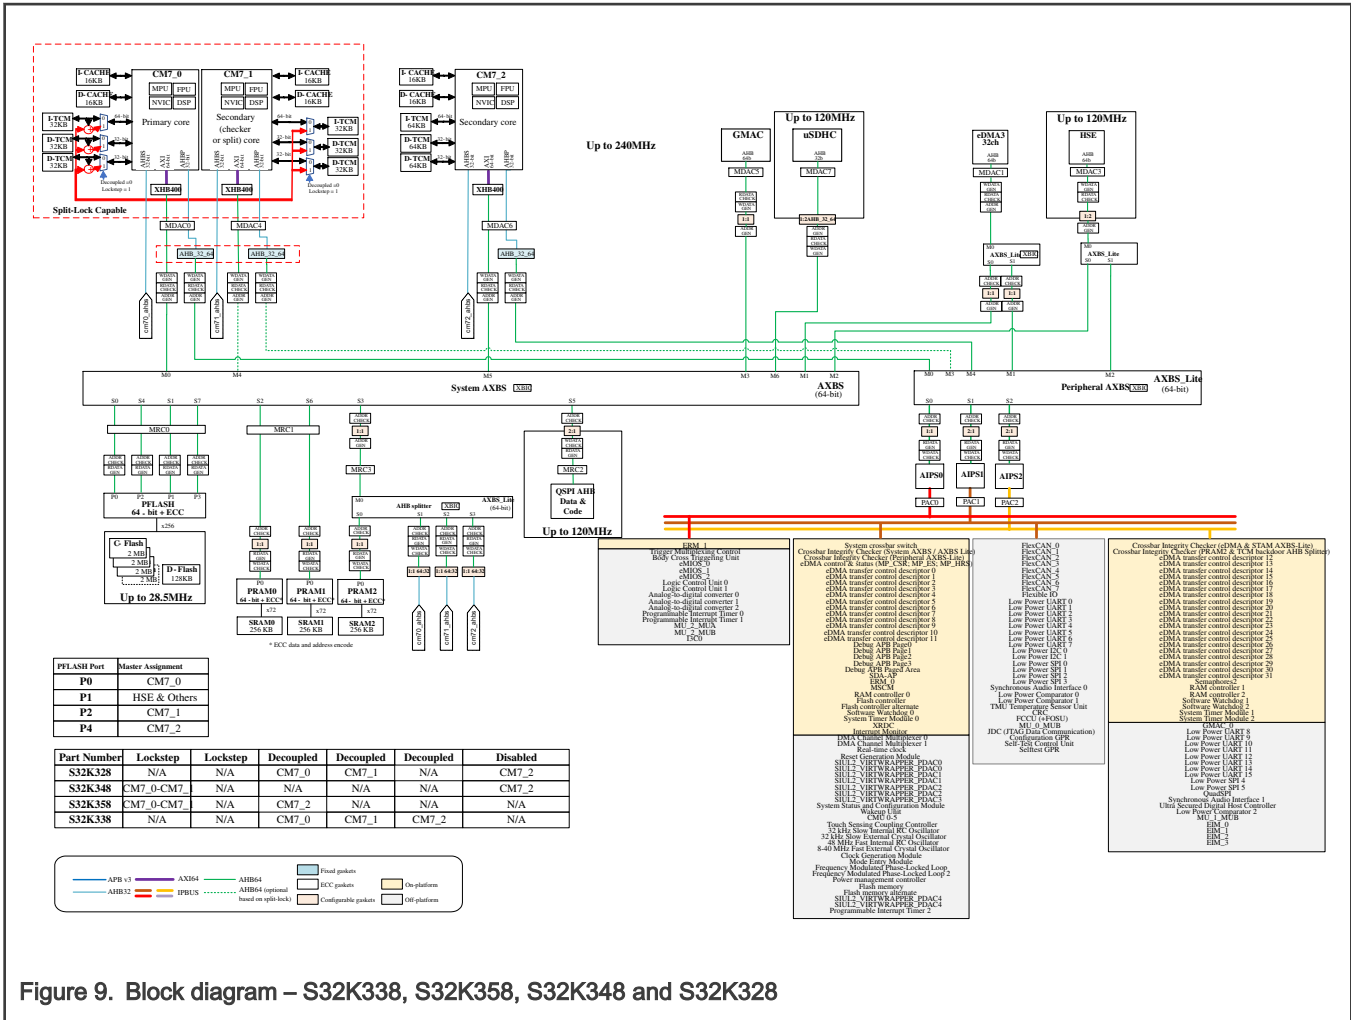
I- CACHE 16KB
D- CACHE 16KB
CM7_0
MPU FPU
NVIC DSP
Primary core
CM7_1
MPU FPU
NVIC DSP
Secondary (checker or split) core
I- CACHE 16KB
D- CACHE 16KB
I-TCM 32KB
D-TCM 32KB
D-TCM 32KB
I-TCM 32KB
D-TCM 32KB
D-TCM 32KB
XHB400
XHB400
Decoupled =0 Lockstep = 1
Decoupled =0 Lockstep = 1
Split-Lock Capable
MDAC0
MDAC4
AHB_32_64
AHB_32_64
cm70_ahbs
cm71_ahbs
I- CACHE 16KB
D- CACHE 16KB
CM7_2
MPU FPU
NVIC DSP
I-TCM 64KB
D-TCM 64KB
D-TCM 64KB
Secondary core
XHB400
MDAC6
AHB_32_64
cm72_ahbs
Up to 240MHz
GMAC
MDAC5
Up to 120MHz
uSDHC
MDAC7
eDMA3 32ch
MDAC1
AXBS_Lite
Up to 120MHz
HSE
MDAC3
AXBS_Lite
System AXBS
AXBS (64-bit)
Peripheral AXBS
AXBS_Lite (64-bit)
MRC0
MRC1
MRC3
MRC2
PFLASH 64 - bit + ECC
x256
C- Flash 2 MB 2 MB 2 MB 2 MB
D - Flash 128KB
Up to 28.5MHz
AHB splitter
AXBS_Lite (64-bit)
QSPI AHB Data & Code
Up to 120MHz
PRAM0 64 - bit + ECC
PRAM1 64 - bit + ECC
PRAM2 64 - bit + ECC
x72
SRAM0 256 KB
SRAM1 256 KB
SRAM2 256 KB
* ECC data and address encode
AIPS0
AIPS1
AIPS2
PAC0
PAC1
PAC2

| PFLASH Port | Master Assignment |
|---|---|
| P0 | CM7_0 |
| P1 | HSE & Others |
| P2 | CM7_1 |
| P4 | CM7_2 |

| Part Number | Lockstep | Lockstep | Decoupled | Decoupled | Decoupled | Disabled |
|---|---|---|---|---|---|---|
| S32K328 | N/A | N/A | CM7_0 | CM7_1 | N/A | CM7_2 |
| S32K348 | CM7_0-CM7_1 | N/A | N/A | N/A | N/A | CM7_2 |
| S32K358 | CM7_0-CM7_1 | N/A | CM7_2 | N/A | N/A | N/A |
| S32K338 | N/A | N/A | CM7_0 | CM7_1 | CM7_2 | N/A |

APB v3
AHB32
AXI64
IPBUS
AHB64
AHB64 (optional based on split-lock)
Fixed gaskets
ECC gaskets
Configurable gaskets
On-platform
Off-platform

ERM_1
Trigger Multiplexing Control
Body Cross Triggering Unit
eMIOS_0
eMIOS_1
eMIOS_2
Logic Control Unit 0
Logic Control Unit 1
Analog-to-digital converter 0
Analog-to-digital converter 1
Analog-to-digital converter 2
Programmable Interrupt Timer 0
Programmable Interrupt Timer 1
MU_2_MUA
MU_2_MUB
I3C0

System crossbar switch
Crossbar Integrity Checker (System AXBS / AXBS Lite)
Crossbar Integrity Checker (Peripheral AXBS-Lite)
eDMA control & status (MP_CSR; MP_ES; MP_HRS)
eDMA transfer control descriptor 0
eDMA transfer control descriptor 1
eDMA transfer control descriptor 2
eDMA transfer control descriptor 3
eDMA transfer control descriptor 4
eDMA transfer control descriptor 5
eDMA transfer control descriptor 6
eDMA transfer control descriptor 7
eDMA transfer control descriptor 8
eDMA transfer control descriptor 9
eDMA transfer control descriptor 10
eDMA transfer control descriptor 11
Debug APB Page0
Debug APB Page1
Debug APB Page2
Debug APB Page3
Debug APB Paged Area
SDA-AP
ERM_0
MSCM
RAM controller 0
Flash controller
Flash controller alternate
Software Watchdog 0
System Timer Module 0
XRDC
Intrusion Monitor

DMA Channel Multiplexer 0
DMA Channel Multiplexer 1
Real-time clock
Reset Generation Module
SIUL2_VIRTWRAPPER_PDAC0
SIUL2_VIRTWRAPPER_PDAC0
SIUL2_VIRTWRAPPER_PDAC1
SIUL2_VIRTWRAPPER_PDAC1
SIUL2_VIRTWRAPPER_PDAC2
SIUL2_VIRTWRAPPER_PDAC2
SIUL2_VIRTWRAPPER_PDAC3
System Status and Configuration Module
Wakeup Unit
CMU 0-5
Touch Sensing Coupling Controller
32 kHz Slow Internal RC Oscillator
32 kHz Slow External Crystal Oscillator
48 MHz Fast Internal RC Oscillator
8-40 MHz Fast External Crystal Oscillator
Clock Generation Module
Mode Entry Module
Frequency Modulated Phase-Locked Loop
Frequency Modulated Phase-Locked Loop 2
Power management controller
Flash memory
Flash memory alternate
SIUL2_VIRTWRAPPER_PDAC4
SIUL2_VIRTWRAPPER_PDAC4
Programmable Interrupt Timer 2

FlexCAN_0
FlexCAN_1
FlexCAN_2
FlexCAN_3
FlexCAN_4
FlexCAN_5
FlexCAN_6
FlexCAN_7
Flexible IO
Low Power UART 0
Low Power UART 1
Low Power UART 2
Low Power UART 3
Low Power UART 4
Low Power UART 5
Low Power UART 6
Low Power UART 7
Low Power I2C 0
Low Power I2C 1
Low Power SPI 0
Low Power SPI 1
Low Power SPI 2
Low Power SPI 3
Synchronous Audio Interface 0
Low Power Comparator 0
Low Power Comparator 1
TMU Temperature Sensor Unit
CRC
FCCU (+FOSU)
MU_0_MUB
JDC (JTAG Data Communication)
Configuration GPR
Self-Test Control Unit
Selftest GPR

Crossbar Integrity Checker (eDMA & STAM AXBS-Lite)
Crossbar Integrity Checker (PRAM2 & TCM backdoor AHB Splitter)
eDMA transfer control descriptor 12
eDMA transfer control descriptor 13
eDMA transfer control descriptor 14
eDMA transfer control descriptor 15
eDMA transfer control descriptor 16
eDMA transfer control descriptor 17
eDMA transfer control descriptor 18
eDMA transfer control descriptor 19
eDMA transfer control descriptor 20
eDMA transfer control descriptor 21
eDMA transfer control descriptor 22
eDMA transfer control descriptor 23
eDMA transfer control descriptor 24
eDMA transfer control descriptor 25
eDMA transfer control descriptor 26
eDMA transfer control descriptor 27
eDMA transfer control descriptor 28
eDMA transfer control descriptor 29
eDMA transfer control descriptor 30
eDMA transfer control descriptor 31
Semaphores2
RAM controller 1
RAM controller 2
Software Watchdog 1
Software Watchdog 2
System Timer Module 1
System Timer Module 2

GMAC_0
Low Power UART 8
Low Power UART 9
Low Power UART 10
Low Power UART 11
Low Power UART 12
Low Power UART 13
Low Power UART 14
Low Power UART 15
Low Power SPI 4
Low Power SPI 5
QuadSPI
Synchronous Audio Interface 1
Ultra Secured Digital Host Controller
Low Power Comparator 2
MU_1_MUB
EIM_0
EIM_1
EIM_2
EIM_3

Figure 9. Block diagram – S32K338, S32K358, S32K348 and S32K328